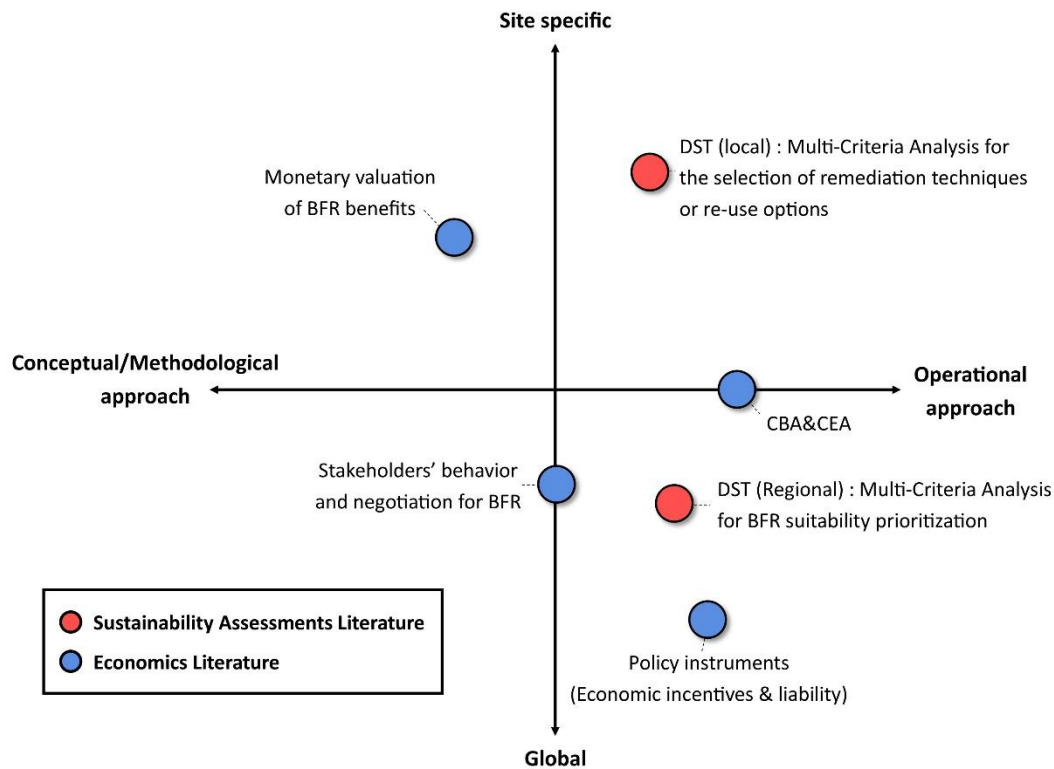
Site specific

Monetary valuation of BFR benefits

DST (local) : Multi-Criteria Analysis for the selection of remediation techniques or re-use options

Conceptual/Methodological approach

Operational approach

CBA&CEA

Stakeholders' behavior and negotiation for BFR

DST (Regional) : Multi-Criteria Analysis for BFR suitability prioritization

Sustainability Assessments Literature

Economics Literature

Policy instruments (Economic incentives & liability)

Global